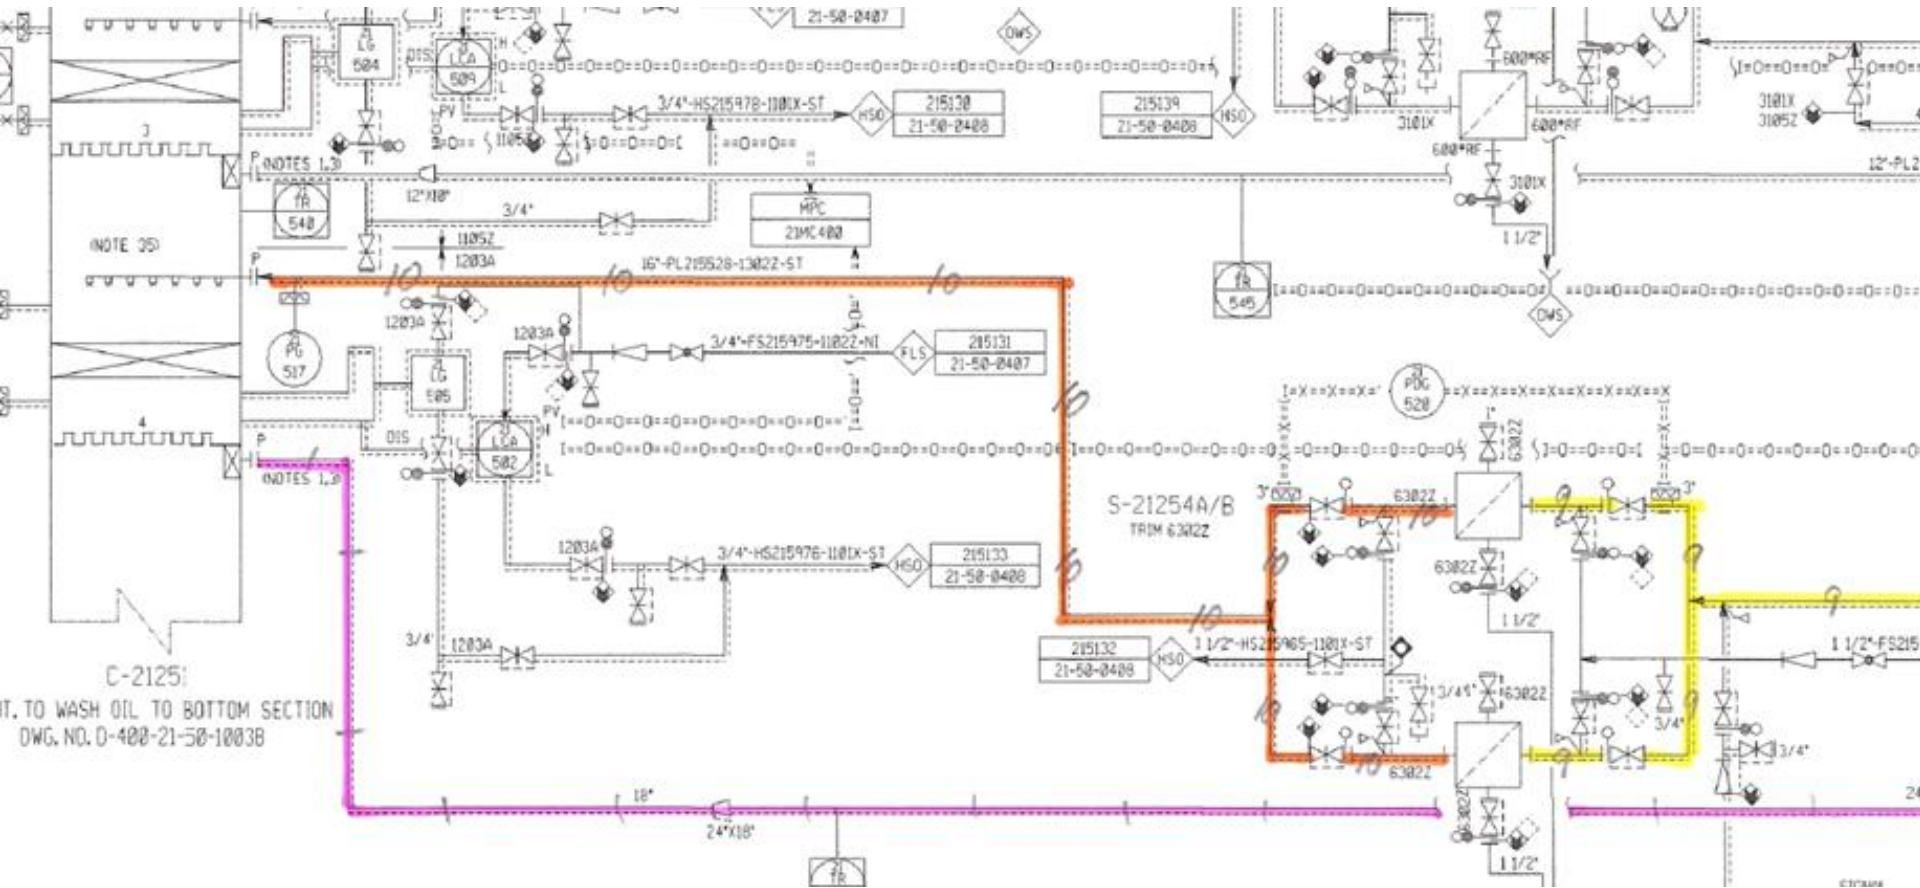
21-50-0407
DWS
LG
504
DIS
LCA
509
H
L
3/4"-HS215978-1101X-ST
HSO
215130
21-50-0408
215139
21-50-0408
HSO
PV
1105Z
3
NOTES 1,3
P
TR
540
12"X10"
3/4"
MPC
21MC400
1105Z
1203A
(NOTE 35)
P
16"-PL215528-1302Z-ST
10
10
10
TR
545
DWS
PG
517
1203A
1203A
3/4"-FS215975-1102Z-NI
FLS
215131
21-50-0407
LG
505
10
PV
DIS
LCA
502
H
L
4
P
NOTES 1,3
S-21254A/B
TRIM 6302Z
1203A
3/4"-HS215976-1101X-ST
HSO
215133
21-50-0408
10
3/4"
1203A
C-2125
T. TO WASH OIL TO BOTTOM SECTION
DWG. NO. D-400-21-50-1003B
18"
24"X18"
TR
600#RF
600#RF
600#RF
3101X
3101X
1 1/2"
3101X
3105Z
12"-PL
PDG
520
6302Z
6302Z
3"
3"
9
6302Z
9
1 1/2"
9
215132
21-50-0408
HSO
1 1/2"-HS215965-1101X-ST
10
1 1/2"-FS215
3/4"
6302Z
3/4"
3/4"
9
6302Z
10
6302Z
24
1 1/2"